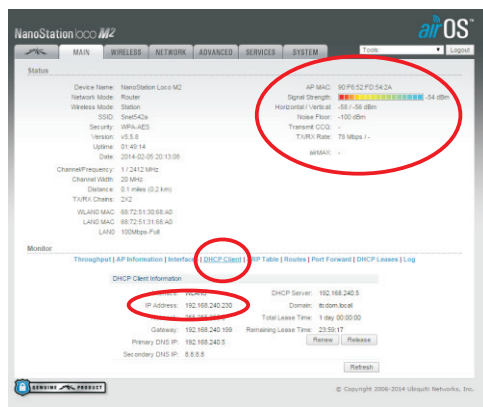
NanoStation loco M2

airOS

MAIN | WIRELESS | NETWORK | ADVANCED | SERVICES | SYSTEM

Tools: | Logout

Status

Device Name: NanoStation loco M2
Network Mode: Router
Wireless Mode: Station
SSID: Snet542a
Security: WPA-AES
Version: v5.5.8
Uptime: 01:49:14
Date: 2014-02-05 20:13:08

Channel/Frequency: 1 / 2412 MHz
Channel Width: 20 MHz
Distance: 0.1 miles (0.2 km)
TX/RX Chains: 2X2

WLAN0 MAC: 68:72:51:30:68:A0
LAN0 MAC: 68:72:51:31:68:A0
LAN0: 100Mbps-Full

AP MAC: 90:F6:52:FD:54:2A
Signal Strength: -54 dBm
Horizontal / Vertical: -58 / -56 dBm
Noise Floor: -100 dBm
Transmit CCQ: -
TX/RX Rate: 78 Mbps / -

airMAX: -

Monitor

Throughput | AP Information | Interfaces | DHCP Client | ARP Table | Routes | Port Forward | DHCP Leases | Log

DHCP Client Information

Interface: WLAN0
IP Address: 192.168.240.230
Netmask: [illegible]
Gateway: 192.168.240.199
Primary DNS IP: 192.168.240.5
Secondary DNS IP: 8.8.8.8

DHCP Server: 192.168.240.5
Domain: ttc.dom.local
Total Lease Time: 1 day 00:00:00
Remaining Lease Time: 23:59:17

Renew | Release

Refresh

GENUINE PRODUCT

© Copyright 2006-2014 Ubiquiti Networks, Inc.